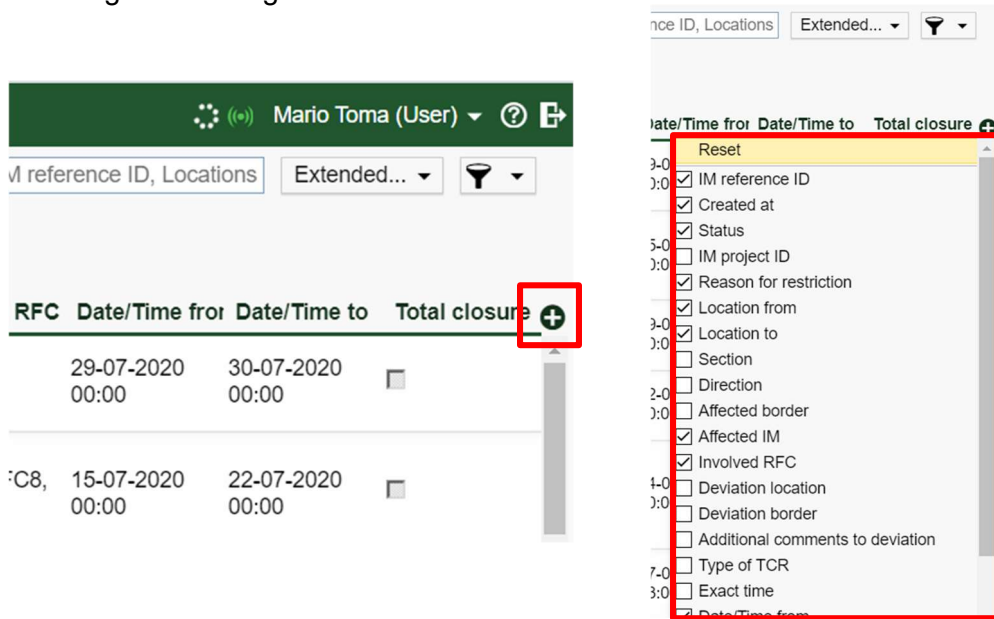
Mario Toma (User)

M reference ID, Locations

Extended...

RFC Date/Time fror Date/Time to Total closure

29-07-2020 00:00

30-07-2020 00:00

C8, 15-07-2020 00:00

22-07-2020 00:00

nce ID, Locations

Extended...

Date/Time fror Date/Time to Total closure

Reset
IM reference ID
Created at
Status
IM project ID
Reason for restriction
Location from
Location to
Section
Direction
Affected border
Affected IM
Involved RFC
Deviation location
Deviation border
Additional comments to deviation
Type of TCR
Exact time
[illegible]